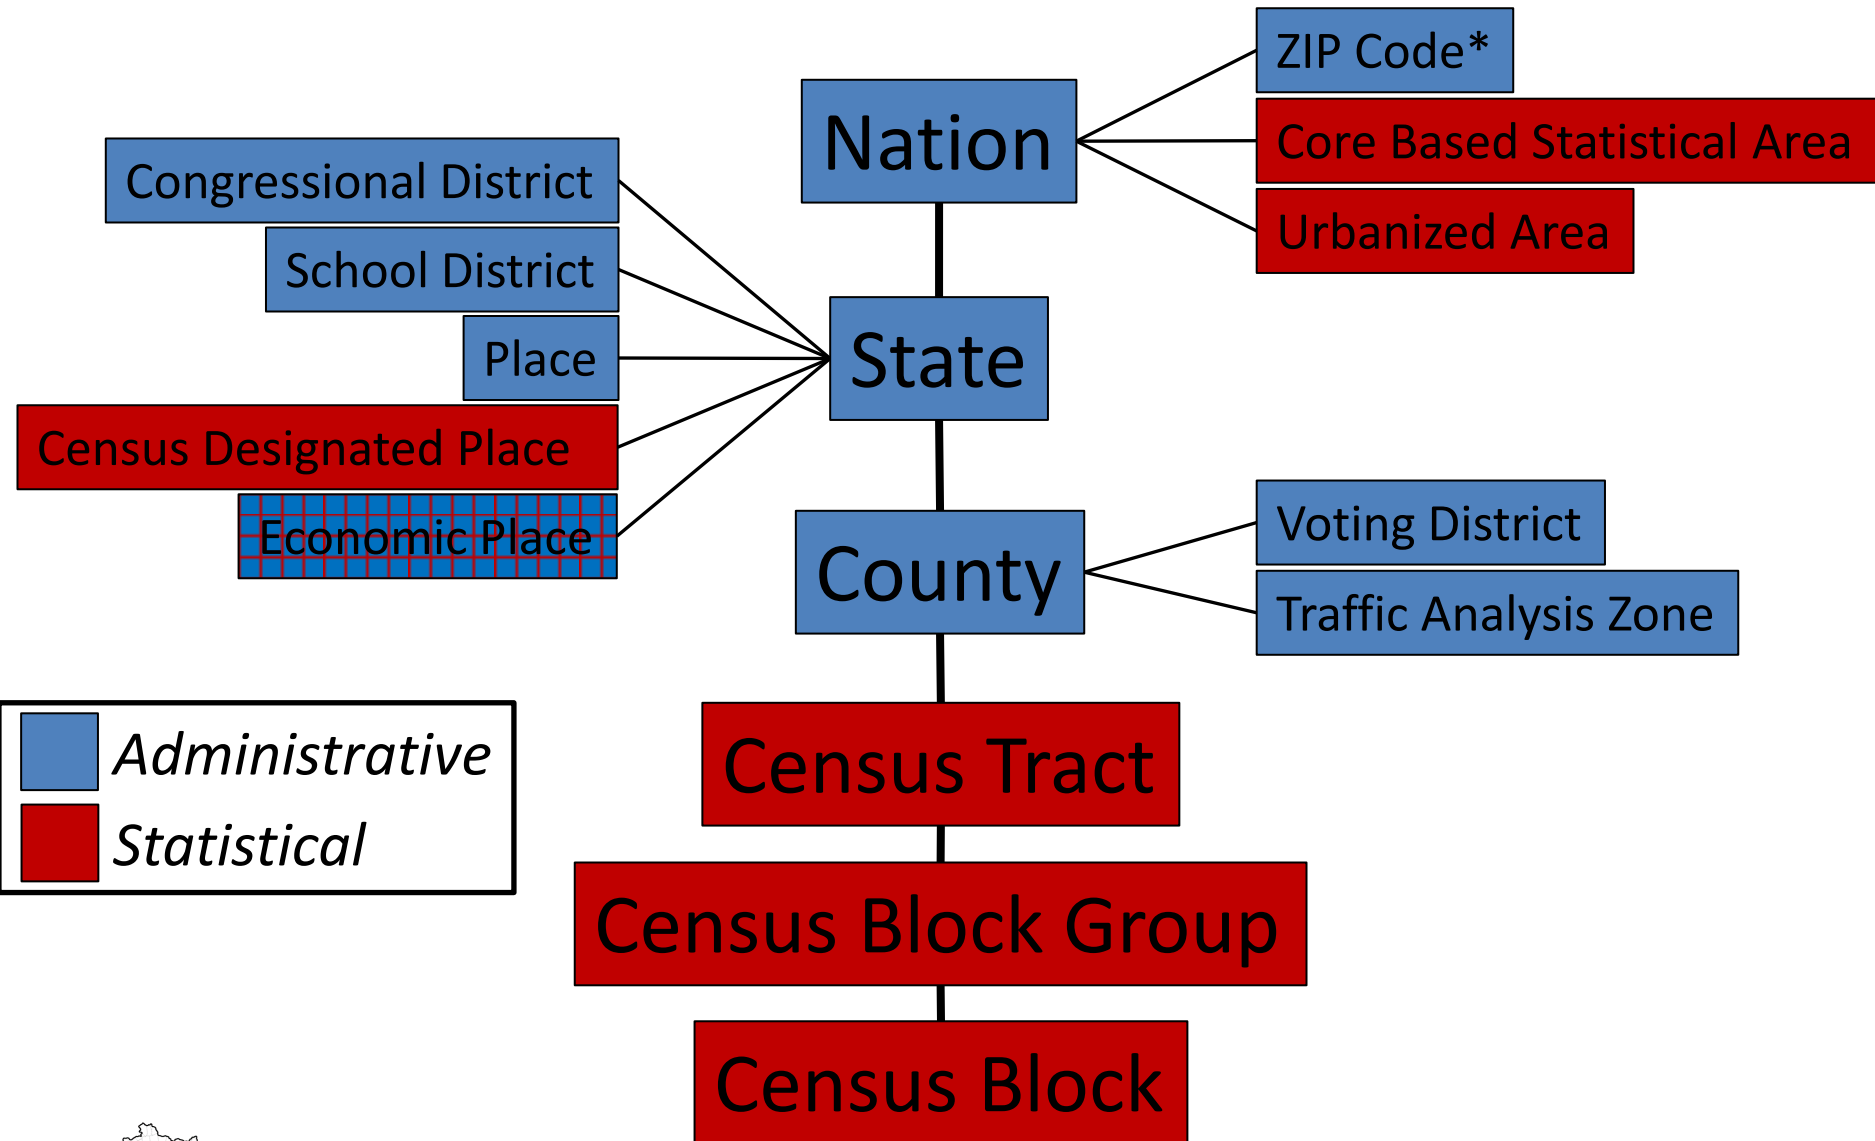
ZIP Code*

Nation

Core Based Statistical Area

Urbanized Area

Congressional District

School District

Place

State

Census Designated Place

Economic Place

Voting District

County

Traffic Analysis Zone

Administrative

Statistical

Census Tract

Census Block Group

Census Block